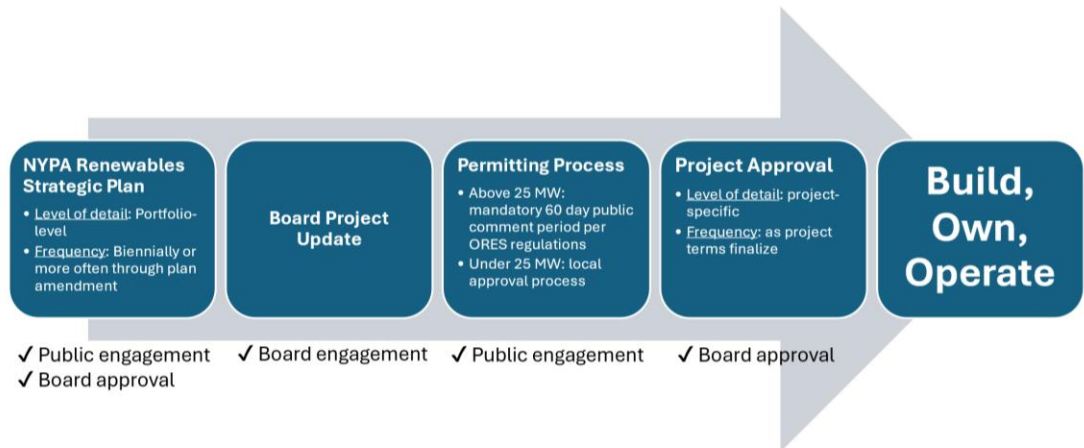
NYPA Renewables Strategic Plan

- Level of detail: Portfolio-level
- Frequency: Biennially or more often through plan amendment

Board Project Update

Permitting Process

- Above 25 MW: mandatory 60 day public comment period per ORES regulations
- Under 25 MW: local approval process

Project Approval

- Level of detail: project-specific
- Frequency: as project terms finalize

Build, Own, Operate

✓ Public engagement
✓ Board approval

✓ Board engagement

✓ Public engagement

✓ Board approval